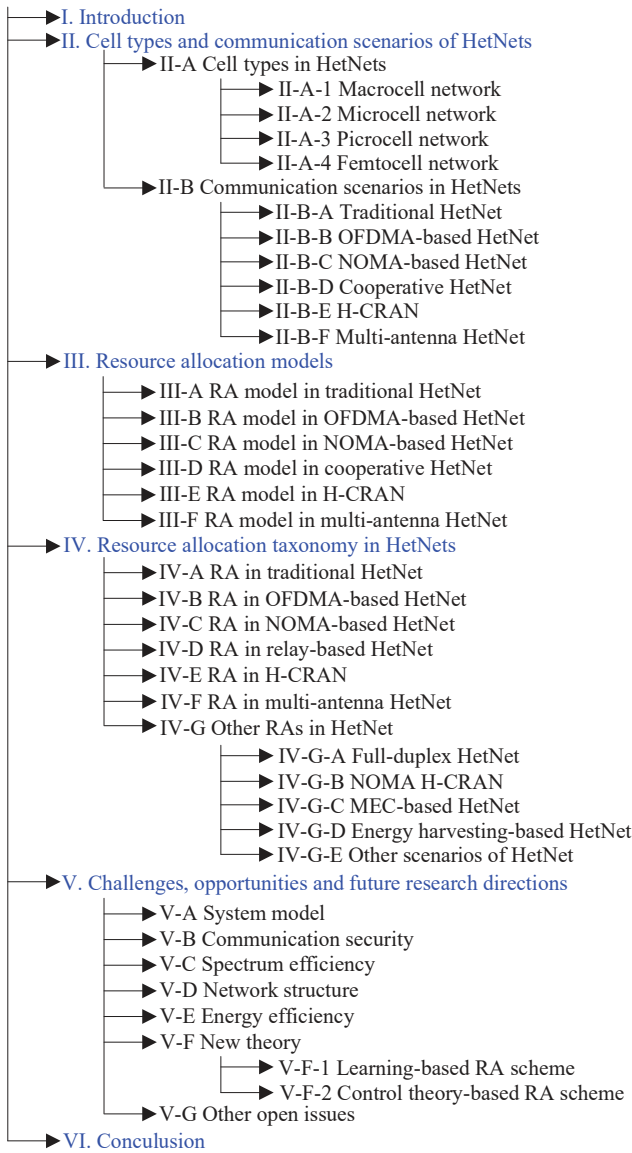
I. Introduction
II. Cell types and communication scenarios of HetNets
II-A Cell types in HetNets
II-A-1 Macrocell network
II-A-2 Microcell network
II-A-3 Picrocell network
II-A-4 Femtocell network
II-B Communication scenarios in HetNets
II-B-A Traditional HetNet
II-B-B OFDMA-based HetNet
II-B-C NOMA-based HetNet
II-B-D Cooperative HetNet
II-B-E H-CRAN
II-B-F Multi-antenna HetNet
III. Resource allocation models
III-A RA model in traditional HetNet
III-B RA model in OFDMA-based HetNet
III-C RA model in NOMA-based HetNet
III-D RA model in cooperative HetNet
III-E RA model in H-CRAN
III-F RA model in multi-antenna HetNet
IV. Resource allocation taxonomy in HetNets
IV-A RA in traditional HetNet
IV-B RA in OFDMA-based HetNet
IV-C RA in NOMA-based HetNet
IV-D RA in relay-based HetNet
IV-E RA in H-CRAN
IV-F RA in multi-antenna HetNet
IV-G Other RAs in HetNet
IV-G-A Full-duplex HetNet
IV-G-B NOMA H-CRAN
IV-G-C MEC-based HetNet
IV-G-D Energy harvesting-based HetNet
IV-G-E Other scenarios of HetNet
V. Challenges, opportunities and future research directions
V-A System model
V-B Communication security
V-C Spectrum efficiency
V-D Network structure
V-E Energy efficiency
V-F New theory
V-F-1 Learning-based RA scheme
V-F-2 Control theory-based RA scheme
V-G Other open issues
VI. Conculusion